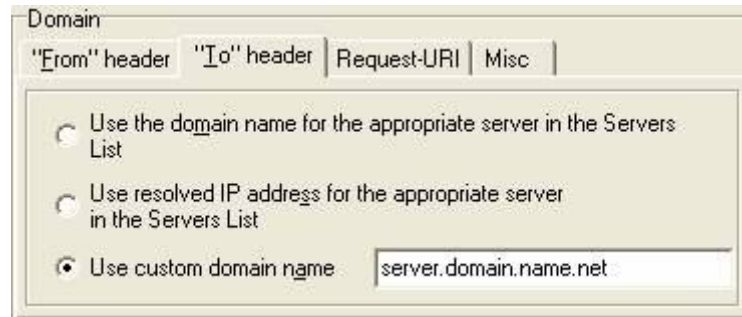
Domain

"From" header | "To" header | Request-URI | Misc

Use the domain name for the appropriate server in the Servers List

Use resolved IP address for the appropriate server in the Servers List

Use custom domain name server.domain.name.net